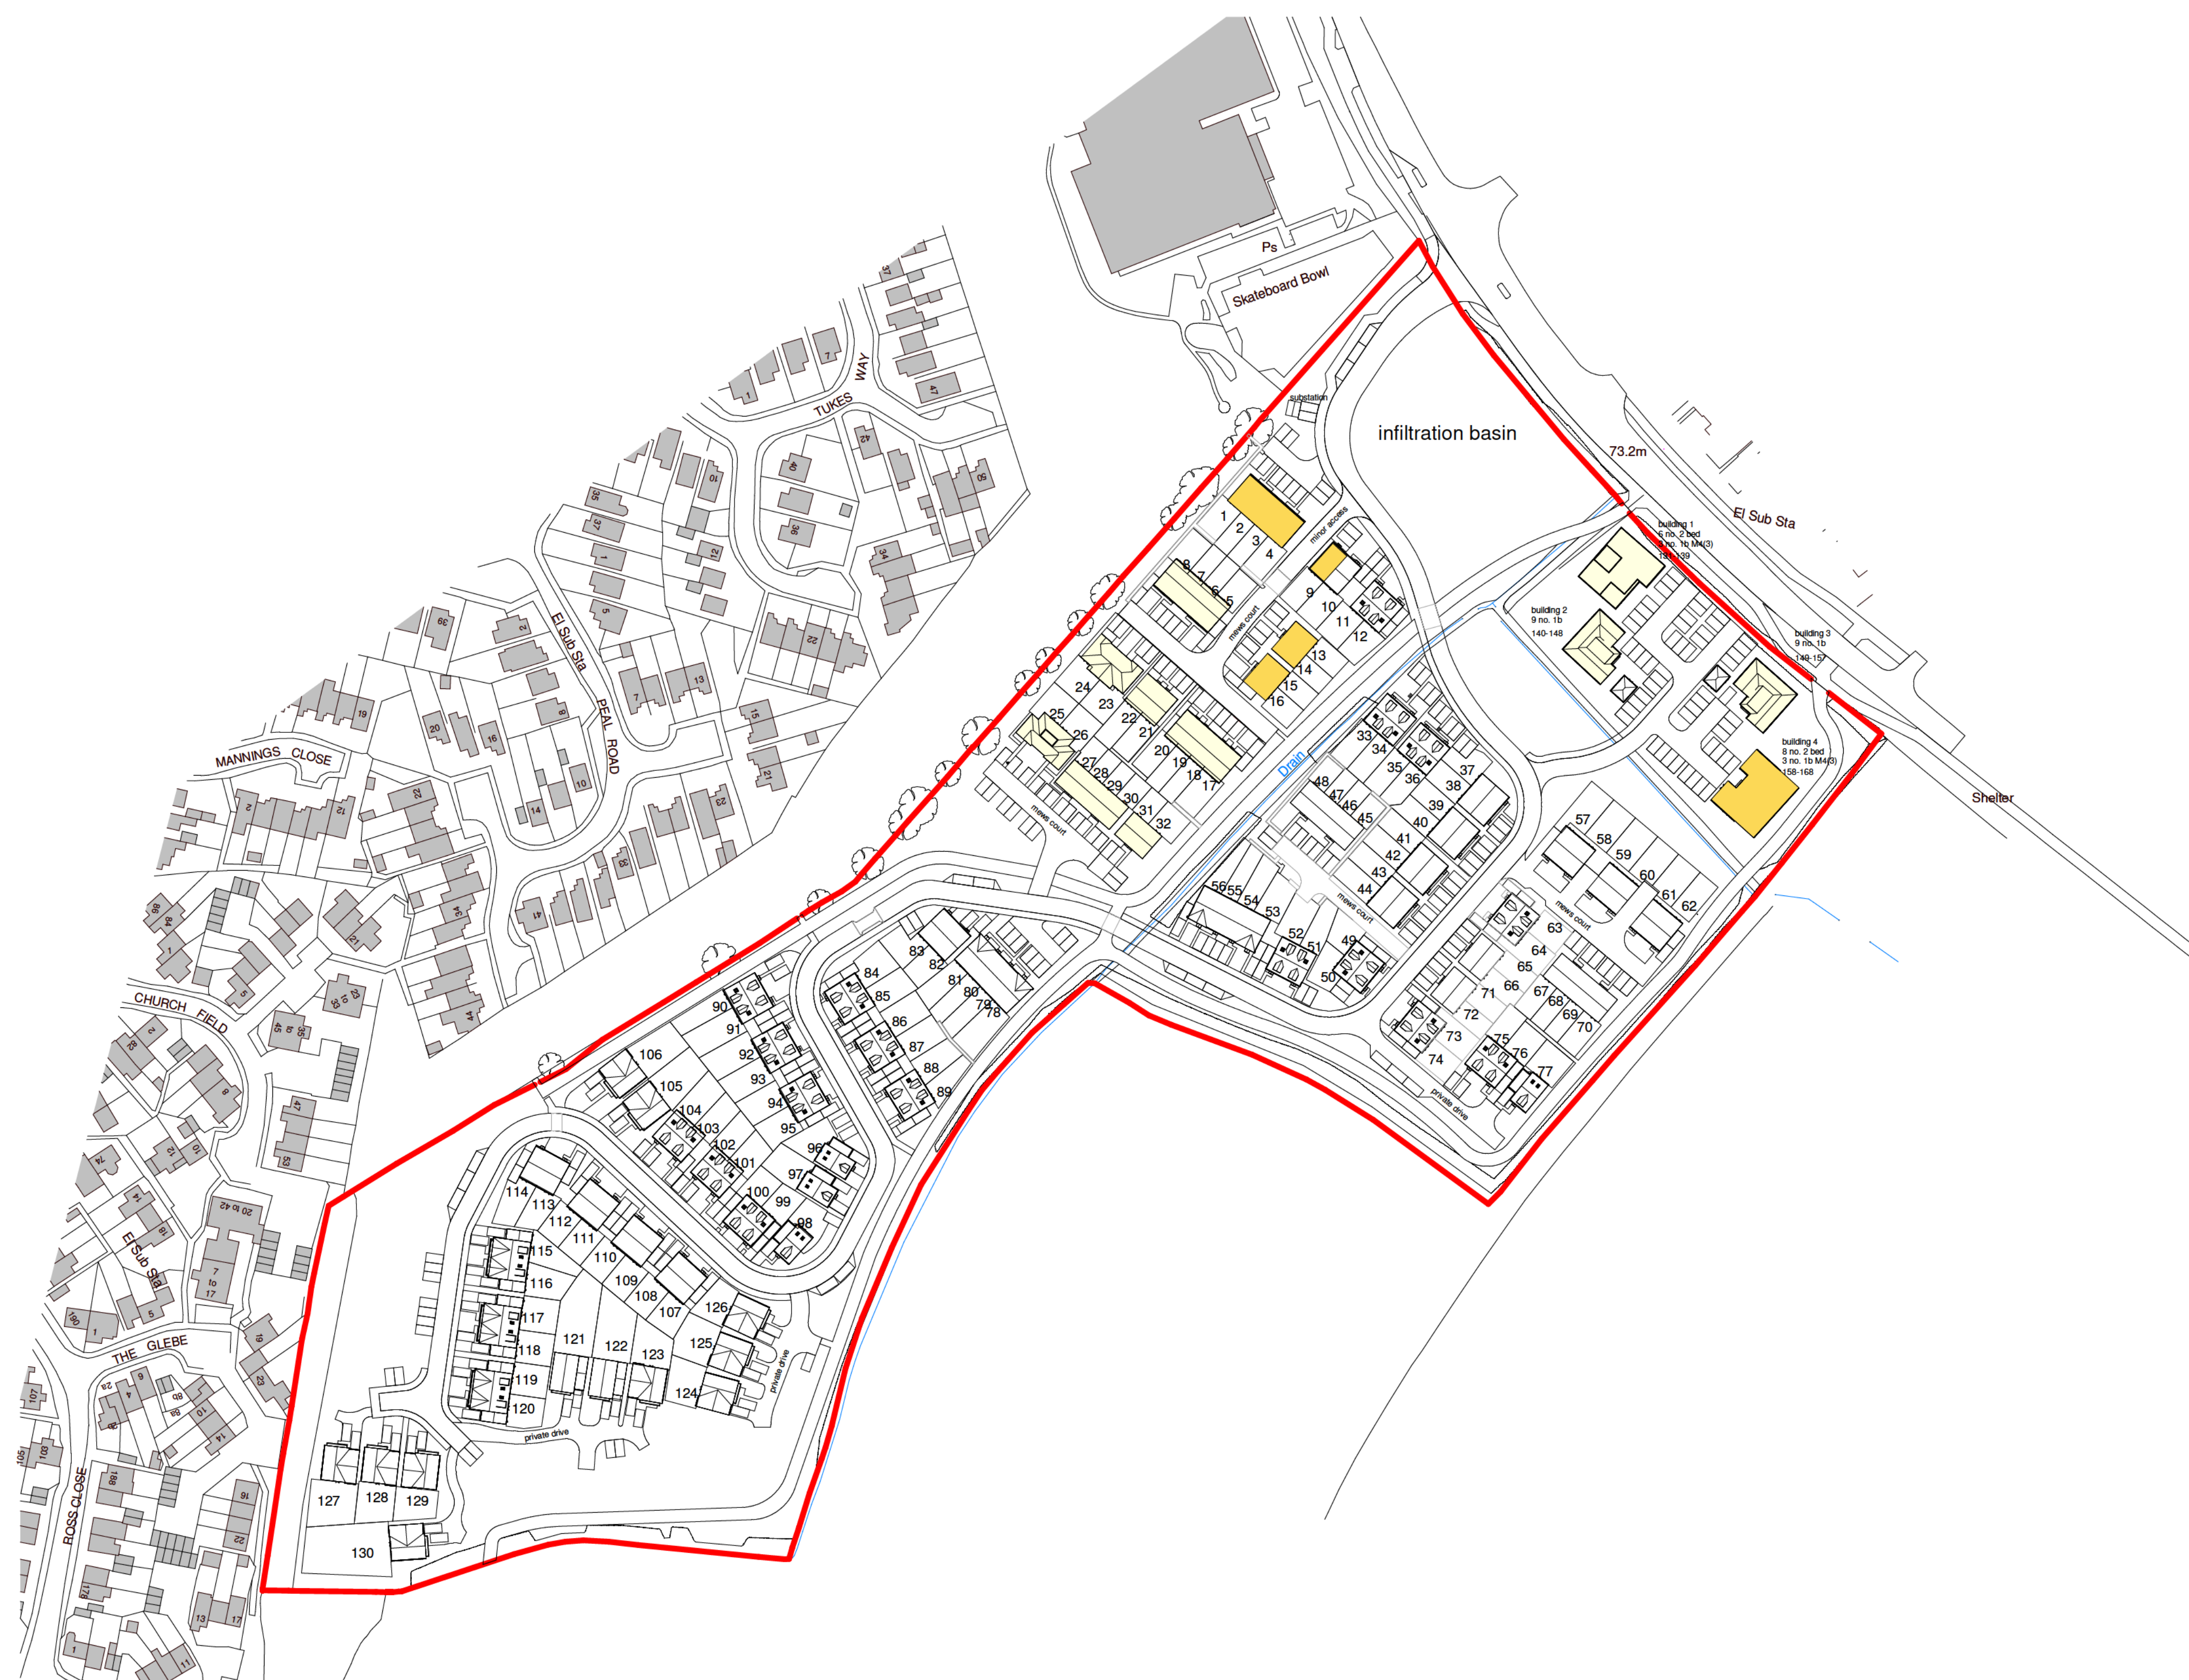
Ps
Skateboard Bowl
substation
infiltration basin
73.2m
El Sub Sta
building 1
6 no. 2 bed
3 no. 1b M4(3)
131-139
building 2
9 no. 1b
140-148
building 3
9 no. 1b
149-157
building 4
8 no. 2 bed
3 no. 1b M4(3)
158-168
Shelter
minor access
mews court
mews court
mews court
mews court
Drain
private drive
private drive
private drive
TUKES WAY
El Sub Sta
PEAL ROAD
MANNINGS CLOSE
CHURCH FIELD
El Sub Sta
THE GLEBE
ROSS CLOSE
1 2 3 4 5 6 7 8 9 10 11 12 13 14 15 16 17 18 19 20 21 22 23 24 25 26 27 28 29 30 31 32 33 34 35 36 37 38 39 40 41 42 43 44 45 46 47 48 49 50 51 52 53 54 55 56 57 58 59 60 61 62 63 64 65 66 67 68 69 70 71 72 73 74 75 76 77 78 79 80 81 82 83 84 85 86 87 88 89 90 91 92 93 94 95 96 97 98 99 100 101 102 103 104 105 106 107 108 109 110 111 112 113 114 115 116 117 118 119 120 121 122 123 124 125 126 127 128 129 130